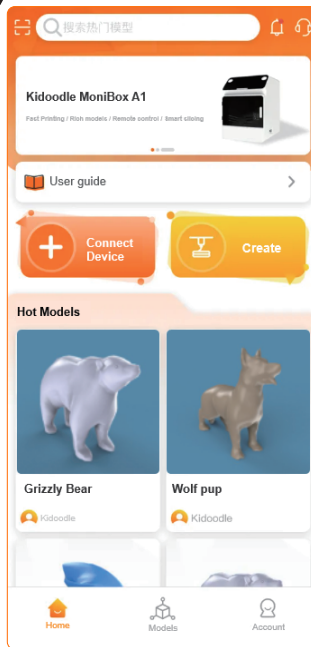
搜索热门模型

Kidoodle MoniBox A1

Fast Printing / Rich models / Remote control / Smart slicing

User guide

Connect Device

Create

Hot Models

Grizzly Bear

Kidoodle

Wolf pup

Kidoodle

Home

Models

Account